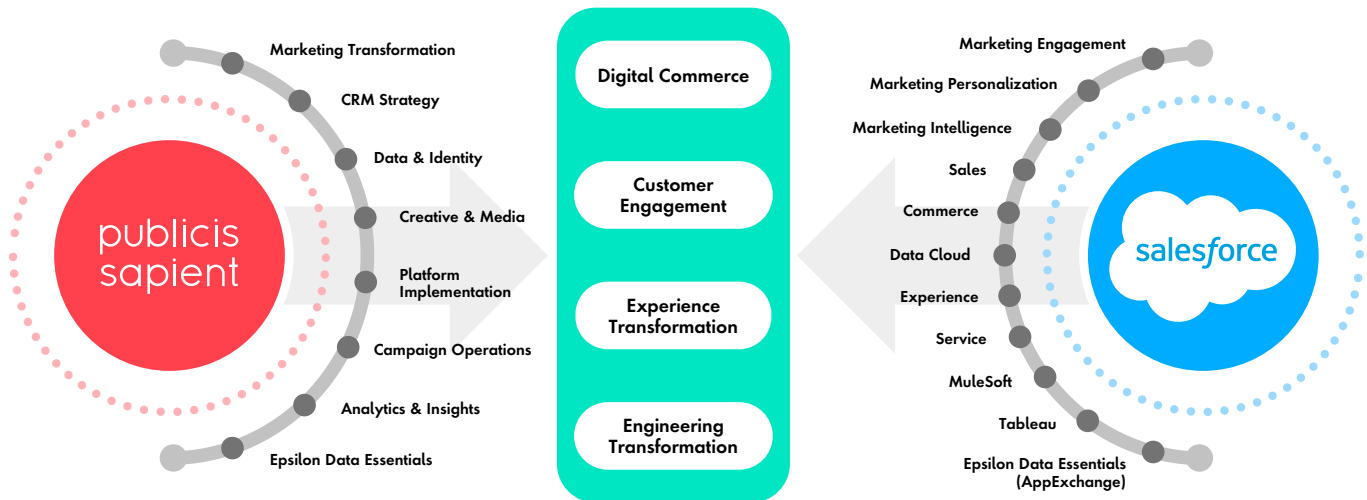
publicis sapient

Marketing Transformation

CRM Strategy

Data & Identity

Creative & Media

Platform Implementation

Campaign Operations

Analytics & Insights

Epsilon Data Essentials

Digital Commerce

Customer Engagement

Experience Transformation

Engineering Transformation

Marketing Engagement

Marketing Personalization

Marketing Intelligence

Sales

Commerce

Data Cloud

Experience

Service

MuleSoft

Tableau

Epsilon Data Essentials (AppExchange)

salesforce